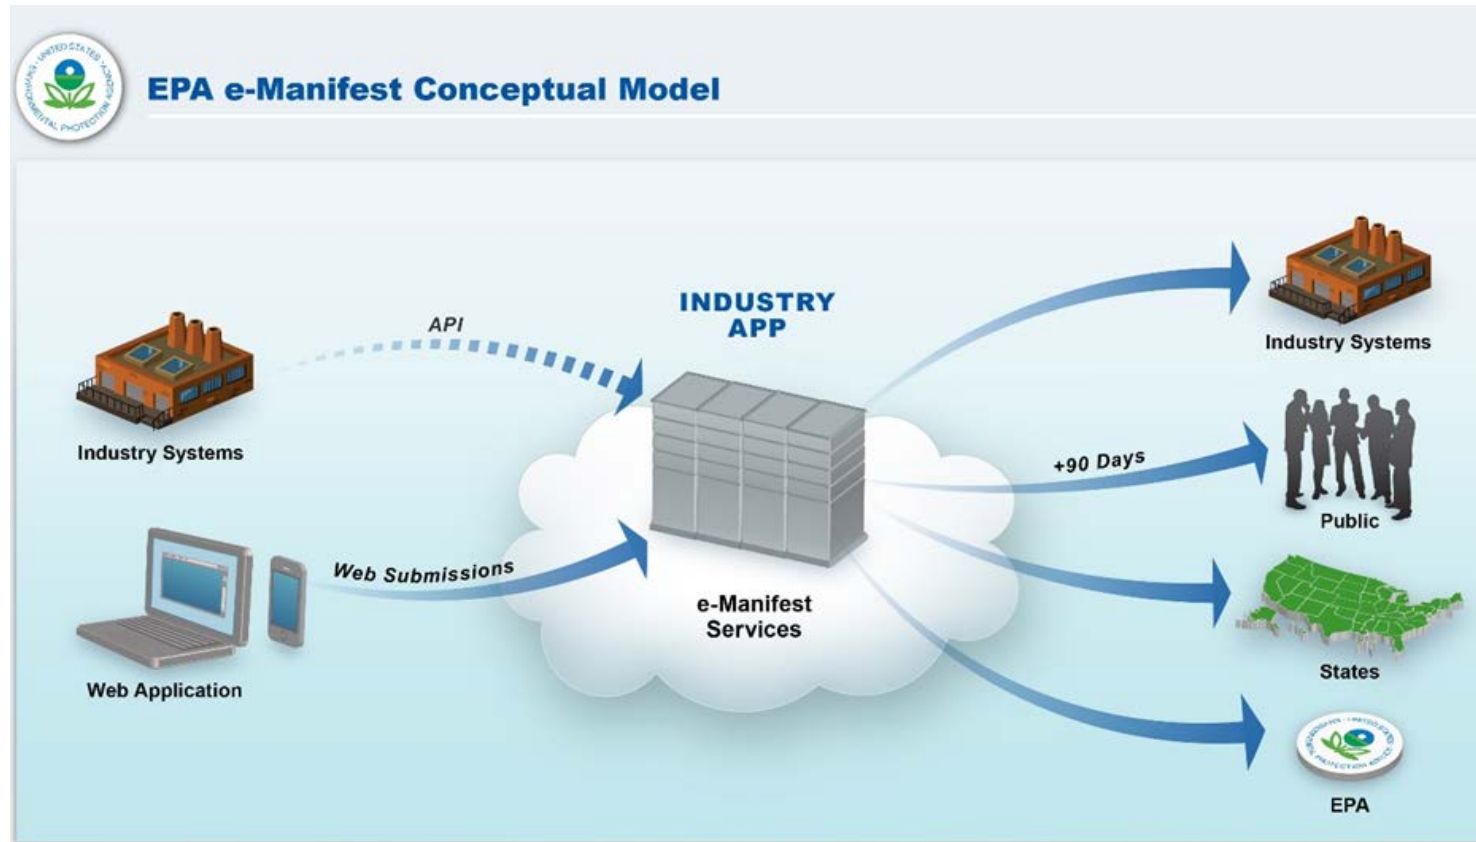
UNITED STATES ENVIRONMENTAL PROTECTION AGENCY

EPA e-Manifest Conceptual Model

Industry Systems

API

Web Application

Web Submissions

INDUSTRY APP

e-Manifest Services

Industry Systems

+90 Days

Public

States

EPA